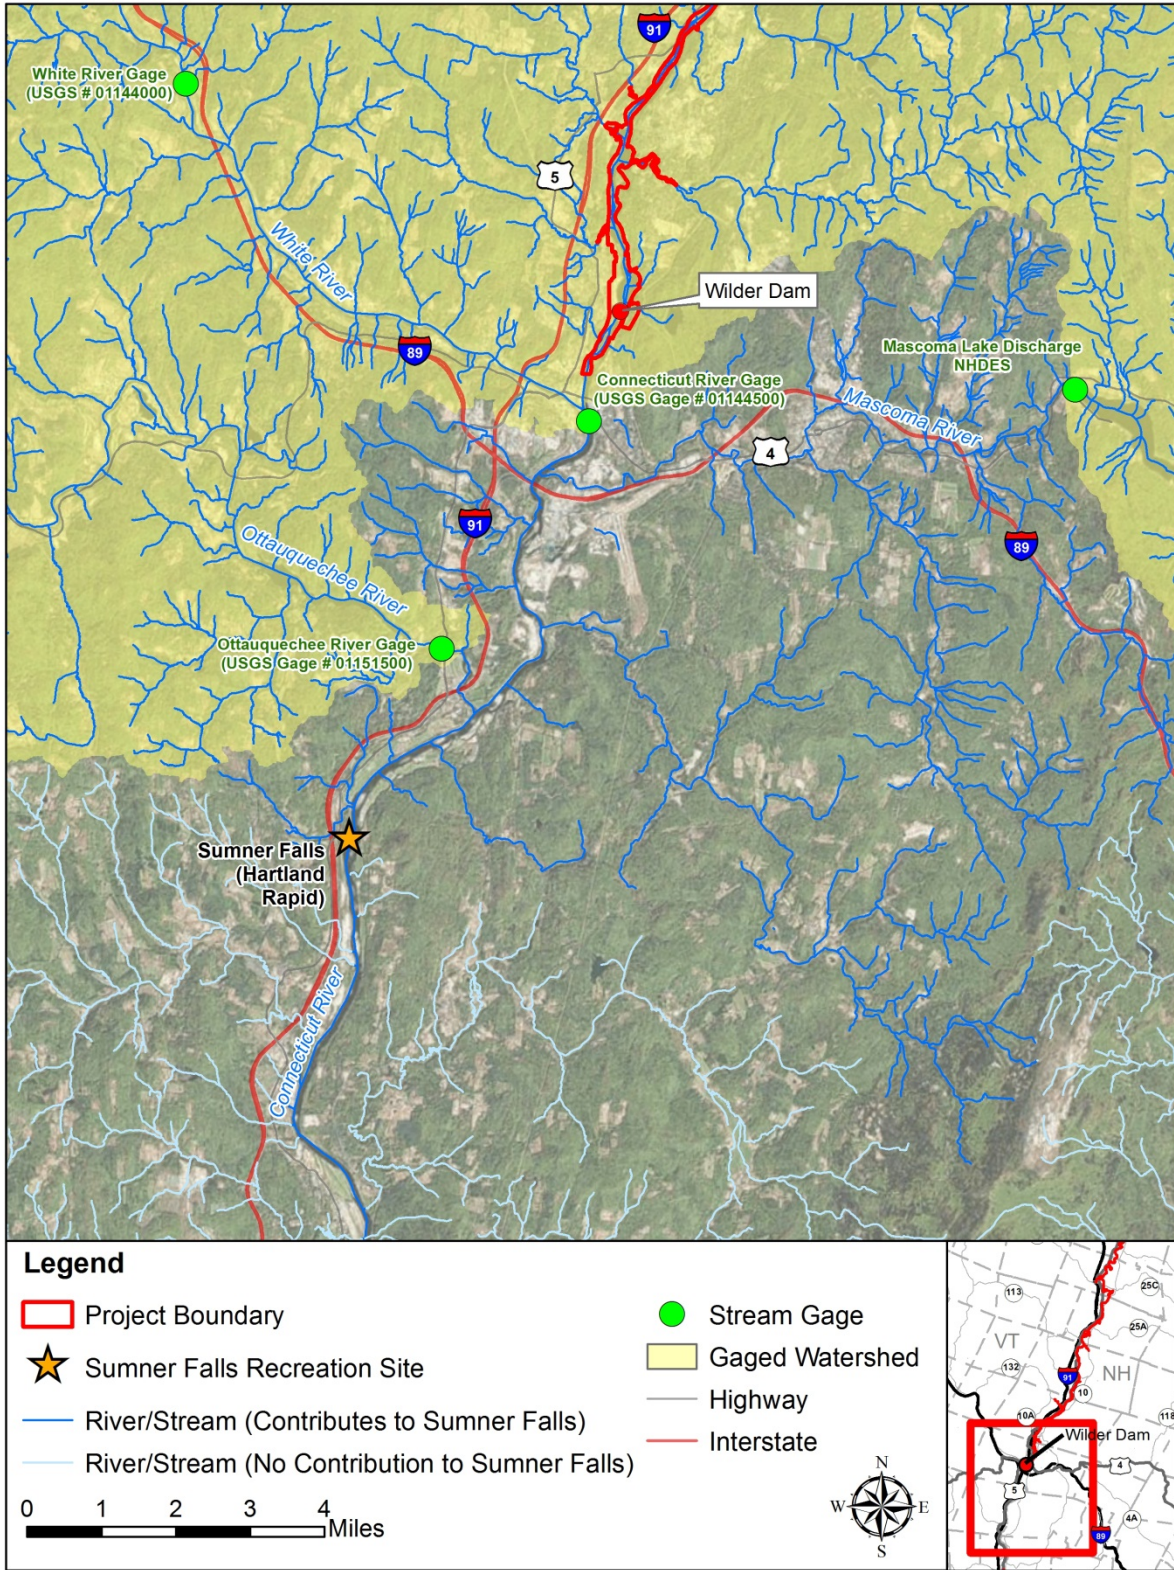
91

White River Gage
(USGS # 01144000)

5

White River

Wilder Dam

89

Mascoma Lake Discharge
NHDES

Connecticut River Gage
(USGS Gage # 01144500)

Mascoma River

4

91

89

Ottauquechee River

Ottauquechee River Gage
(USGS Gage # 01151500)

Sumner Falls
(Hartland
Rapid)

Connecticut River

Legend

Project Boundary

Sumner Falls Recreation Site

River/Stream (Contributes to Sumner Falls)

River/Stream (No Contribution to Sumner Falls)

Stream Gage

Gaged Watershed

Highway

Interstate

0 1 2 3 4 Miles

N
W E
S

113
25C
25A
VT
132
NH
91
10
10A
118
Wilder Dam
4
5
4A
89